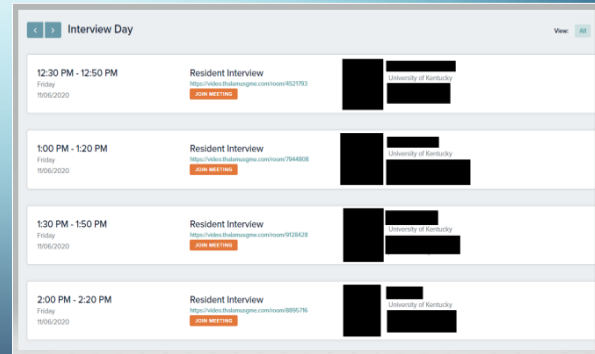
Interview Day

View: All

12:30 PM - 12:50 PM
Friday
11/06/2020

Resident Interview
https://video.thalamusgme.com/room/4521793
JOIN MEETING

University of Kentucky

1:00 PM - 1:20 PM
Friday
11/06/2020

Resident Interview
https://video.thalamusgme.com/room/7844808
JOIN MEETING

University of Kentucky

1:30 PM - 1:50 PM
Friday
11/06/2020

Resident Interview
https://video.thalamusgme.com/room/9128428
JOIN MEETING

University of Kentucky

2:00 PM - 2:20 PM
Friday
11/06/2020

Resident Interview
https://video.thalamusgme.com/room/8895716
JOIN MEETING

University of Kentucky